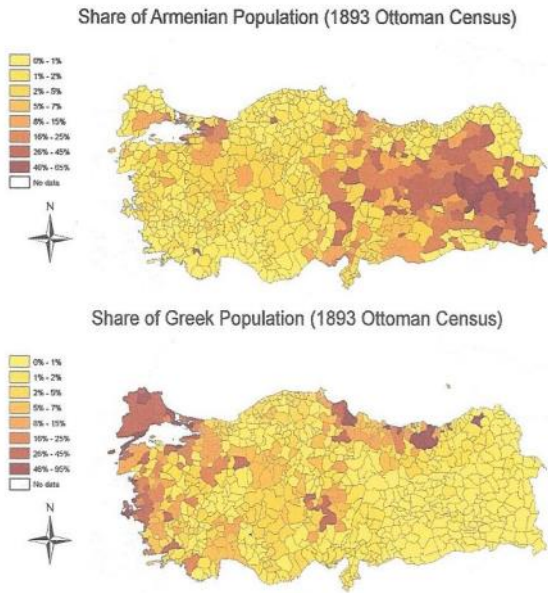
Share of Armenian Population (1893 Ottoman Census)

0% - 1%
1% - 2%
2% - 5%
5% - 7%
8% - 15%
16% - 25%
26% - 45%
46% - 65%
No data

N

Share of Greek Population (1893 Ottoman Census)

0% - 1%
1% - 2%
2% - 5%
5% - 7%
8% - 15%
16% - 25%
26% - 45%
46% - 95%
No data

N